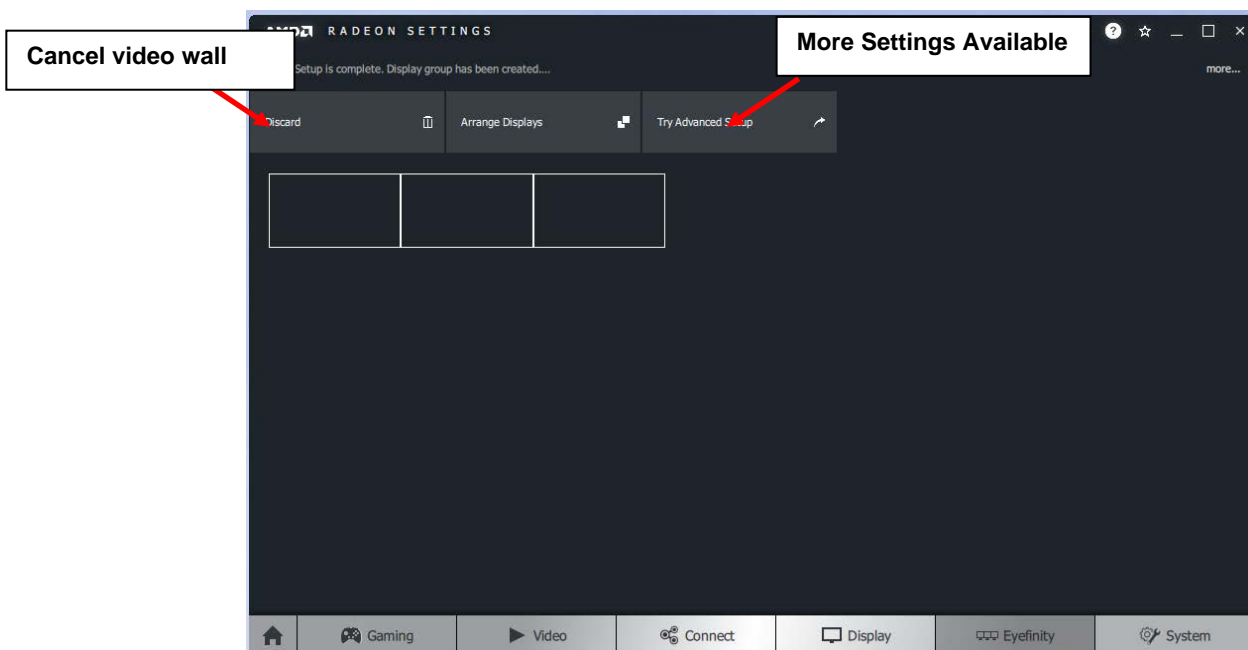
AMD RADEON SETTINGS

Cancel video wall

More Settings Available

more...

Setup is complete. Display group has been created....

Discard

Arrange Displays

Try Advanced S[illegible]up

Gaming

Video

Connect

Display

Eyefinity

System